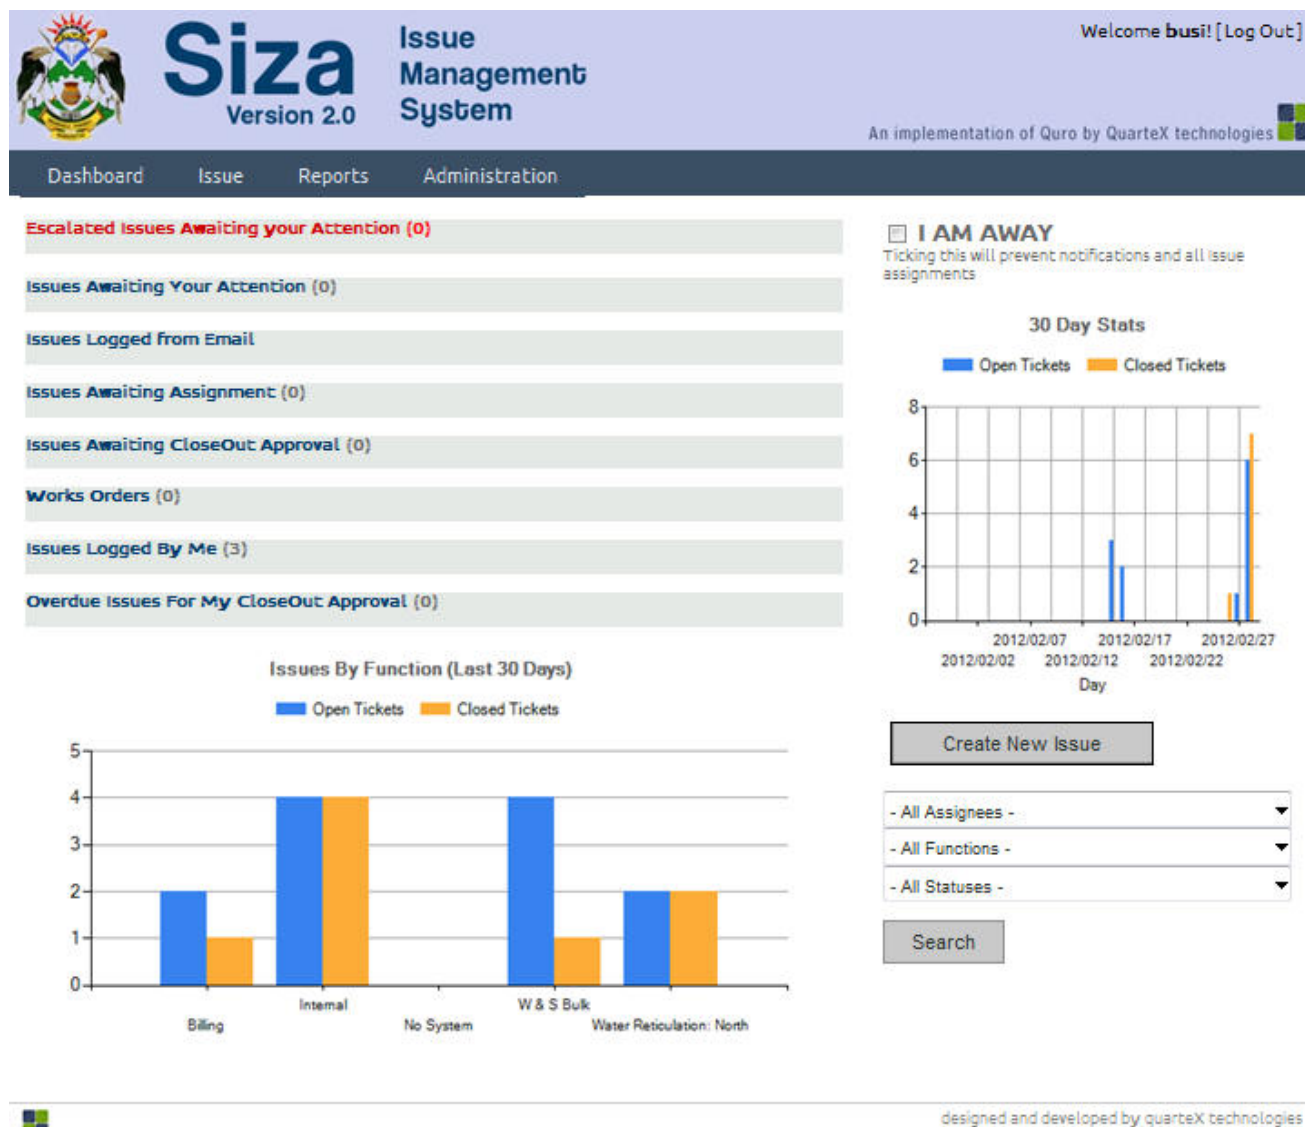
Siza
Version 2.0

Issue Management System

Welcome busi! [Log Out]

An implementation of Quro by QuarteX technologies

Dashboard Issue Reports Administration

Escalated Issues Awaiting your Attention (0)

Issues Awaiting Your Attention (0)

Issues Logged from Email

Issues Awaiting Assignment (0)

Issues Awaiting CloseOut Approval (0)

Works Orders (0)

Issues Logged By Me (3)

Overdue Issues For My CloseOut Approval (0)

Issues By Function (Last 30 Days)

Open Tickets Closed Tickets

5
4
3
2
1
0

Billing Internal No System W & S Bulk Water Reticulation: North

I AM AWAY
Ticking this will prevent notifications and all issue assignments

30 Day Stats

Open Tickets Closed Tickets

8
6
4
2
0

2012/02/02 2012/02/07 2012/02/12 2012/02/17 2012/02/22 2012/02/27
Day

Create New Issue

- All Assignees -
- All Functions -
- All Statuses -

Search

designed and developed by quarteX technologies